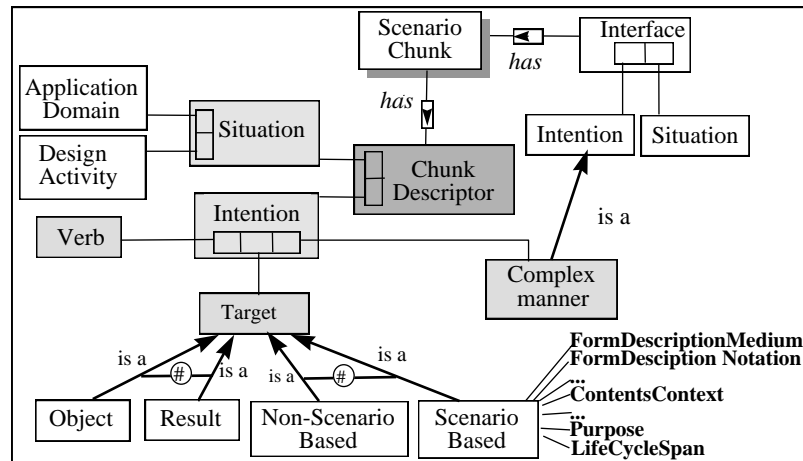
Scenario Chunk

has

Interface

Application Domain

Situation

Design Activity

has

Intention

Situation

Chunk Descriptor

Intention

is a

Verb

Complex manner

Target

is a

is a

is a

#

is a

#

Object

Result

Non-Scenario Based

Scenario Based

FormDescriptionMedium
FormDesciption Notation
...
ContentsContext
...
Purpose
LifeCycleSpan